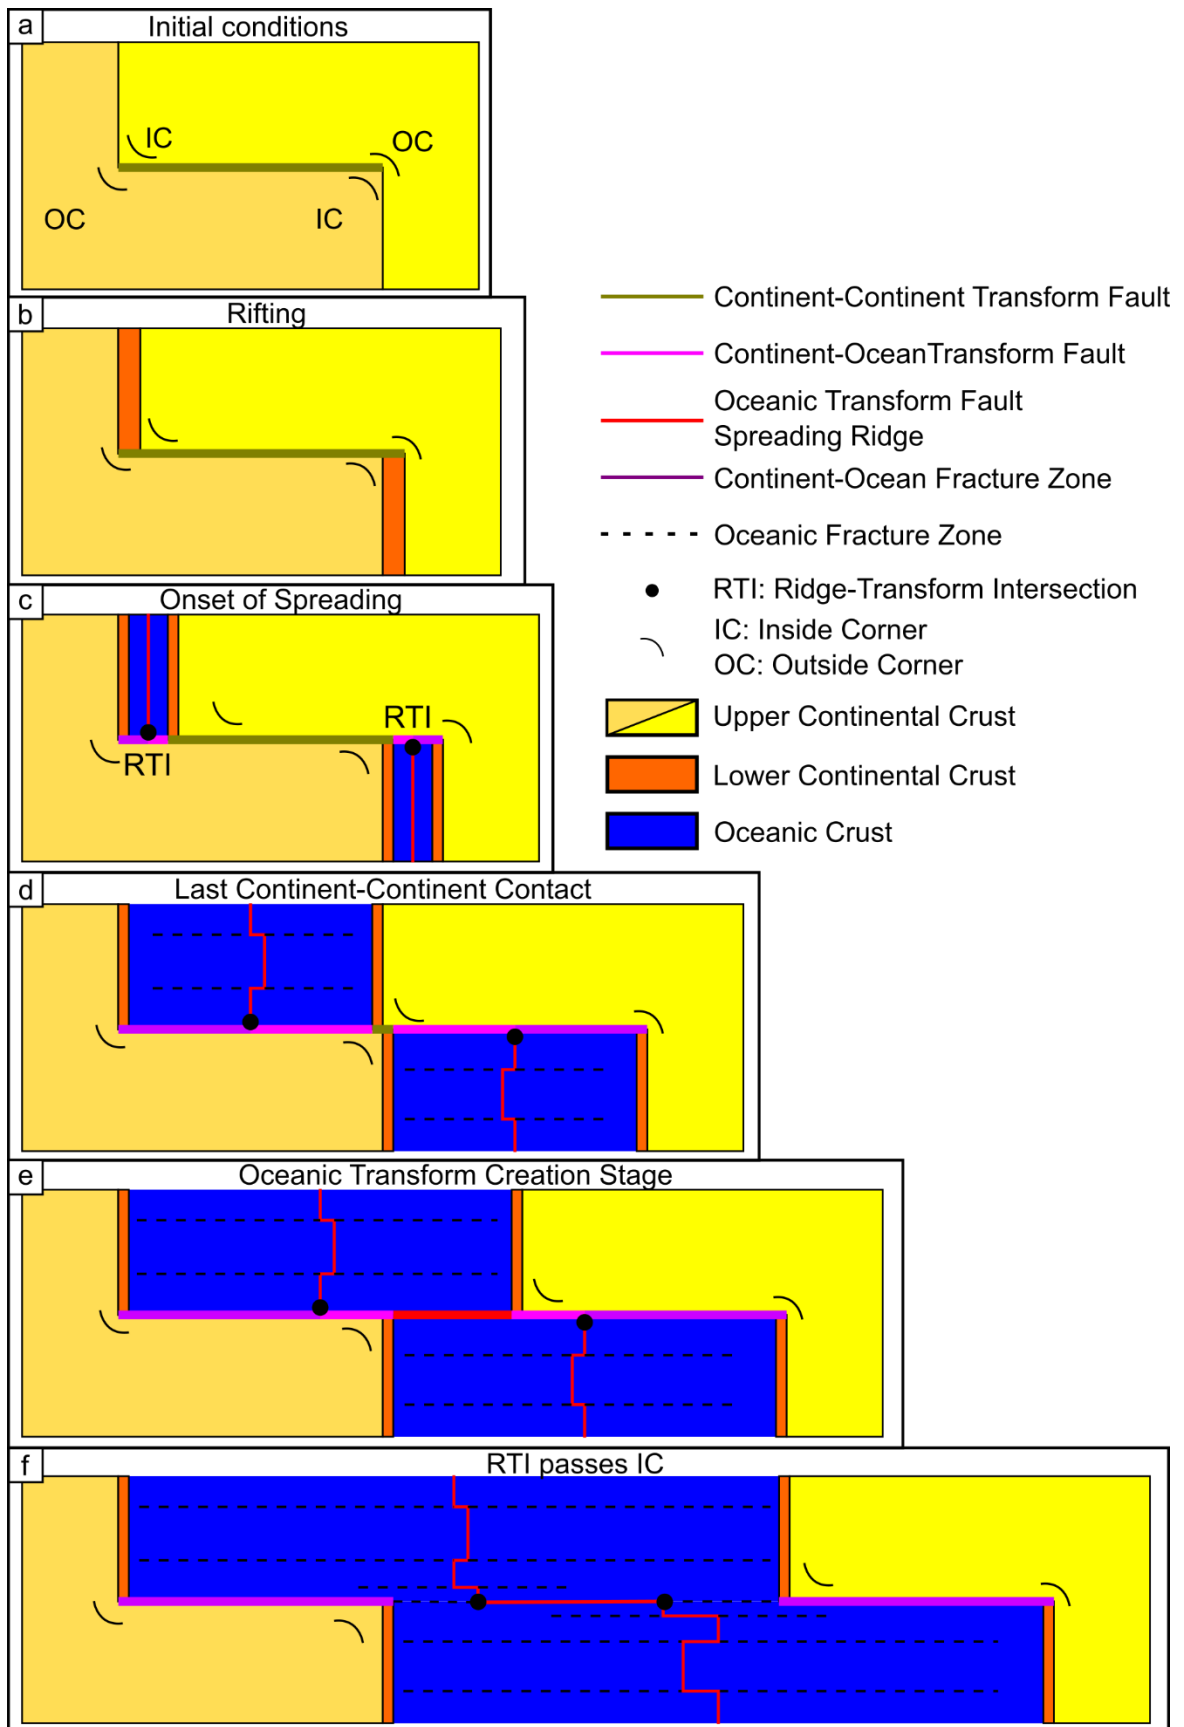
a
Initial conditions
IC
OC
OC
IC

b
Rifting

c
Onset of Spreading
RTI
RTI

d
Last Continent-Continent Contact

e
Oceanic Transform Creation Stage

f
RTI passes IC

Continent-Continent Transform Fault
Continent-OceanTransform Fault
Oceanic Transform Fault
Spreading Ridge
Continent-Ocean Fracture Zone
Oceanic Fracture Zone
RTI: Ridge-Transform Intersection
IC: Inside Corner
OC: Outside Corner
Upper Continental Crust
Lower Continental Crust
Oceanic Crust